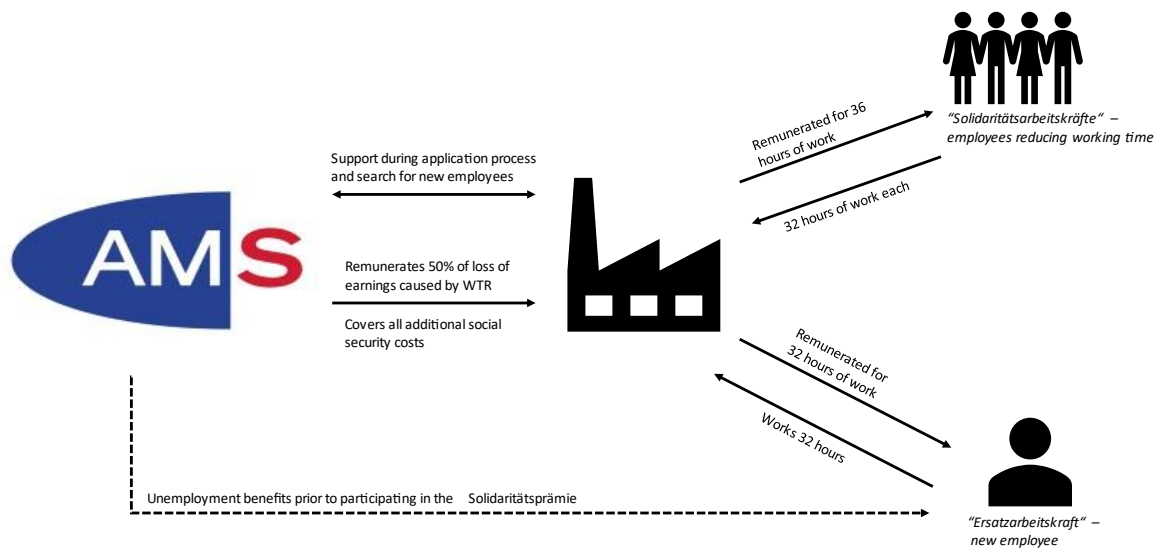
AMS

Support during application process and search for new employees

Remunerates 50% of loss of earnings caused by WTR

Covers all additional social security costs

Remunerated for 36 hours of work

32 hours of work each

"Solidaritätsarbeitskräfte" – employees reducing working time

Remunerated for 32 hours of work

Works 32 hours

"Ersatzarbeitskraft" – new employee

Unemployment benefits prior to participating in the Solidaritätsprämie